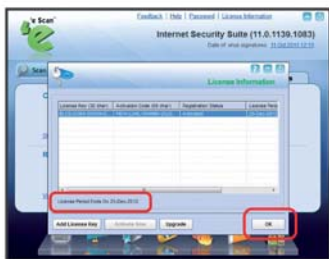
e Scan

Feedback | Help | Password | License Information

Internet Security Suite (11.0.1139.1083)

Date of virus signatures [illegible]

Scan

License Information

| License Key (30 char) | Activation Code (30 char) | Registration Status | License Perio |
|---|---|---|---|
| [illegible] | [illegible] | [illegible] | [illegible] |

License Period Ends On 25-Dec-2013

Add License Key

Activate Now

Upgrade

OK